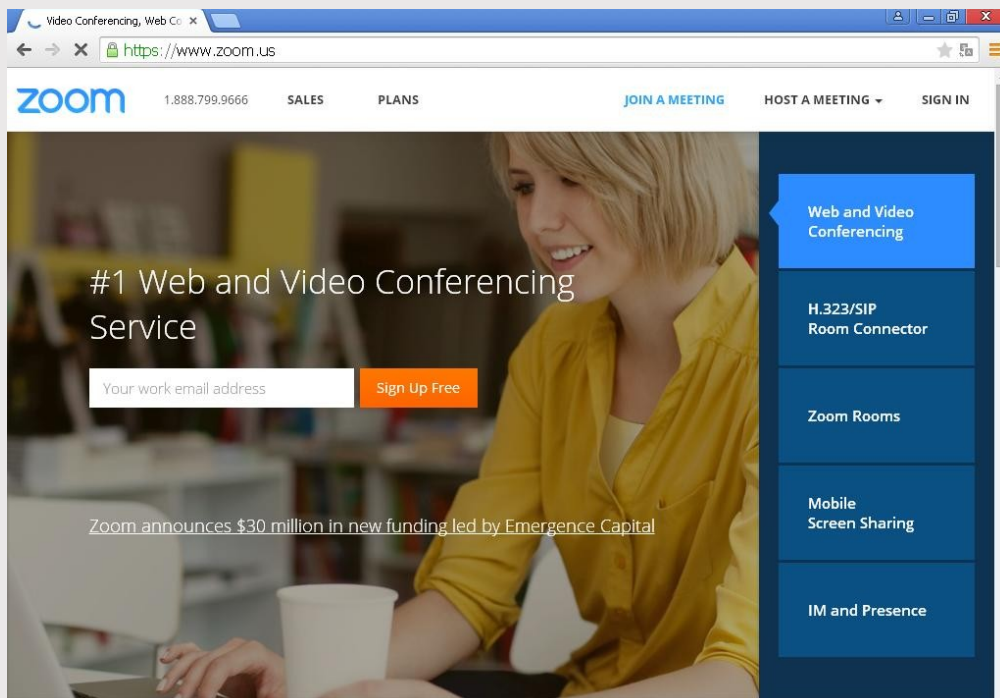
Video Conferencing, Web Co ×

https://www.zoom.us

zoom 1.888.799.9666 SALES PLANS JOIN A MEETING HOST A MEETING SIGN IN

#1 Web and Video Conferencing Service

Your work email address

Sign Up Free

Zoom announces $30 million in new funding led by Emergence Capital

Web and Video Conferencing

H.323/SIP Room Connector

Zoom Rooms

Mobile Screen Sharing

IM and Presence